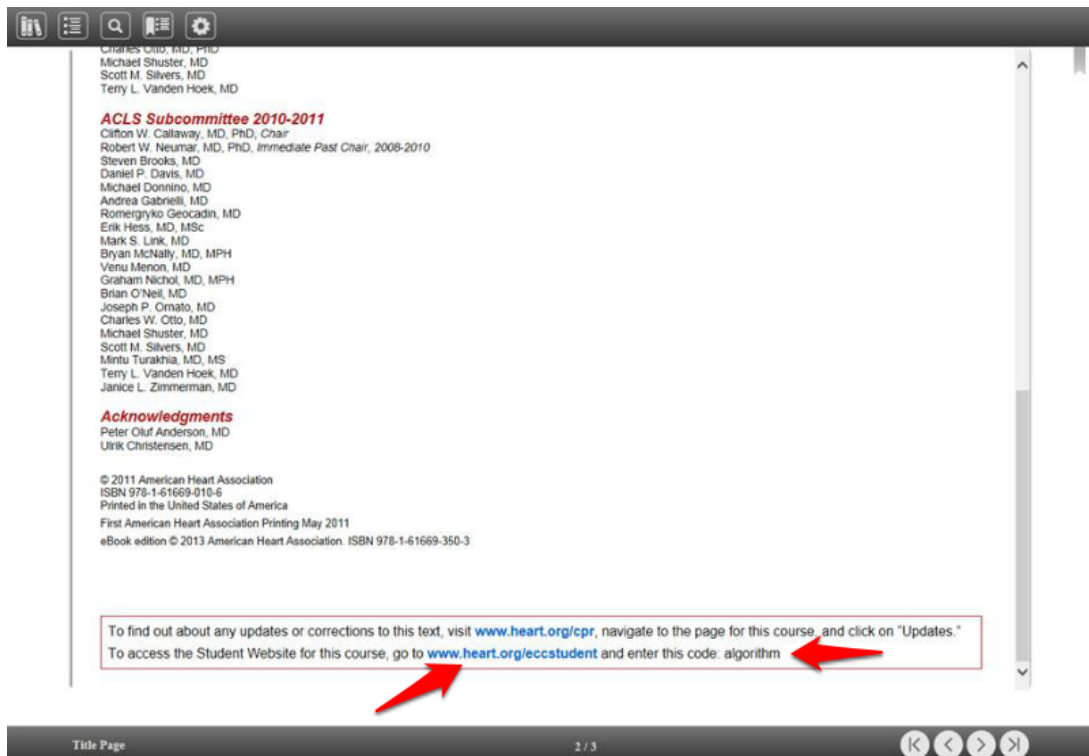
Charles Otto, MD, PhD
Michael Shuster, MD
Scott M. Silvers, MD
Terry L. Vanden Hoek, MD

ACLS Subcommittee 2010-2011
Clifton W. Callaway, MD, PhD, Chair
Robert W. Neumar, MD, PhD, Immediate Past Chair, 2008-2010
Steven Brooks, MD
Daniel P. Davis, MD
Michael Donnino, MD
Andrea Gabrielli, MD
Romergryko Geocadin, MD
Erik Hess, MD, MSc
Mark S. Link, MD
Bryan McNally, MD, MPH
Venu Menon, MD
Graham Nichol, MD, MPH
Brian O'Neil, MD
Joseph P. Ornato, MD
Charles W. Otto, MD
Michael Shuster, MD
Scott M. Silvers, MD
Mintu Turakhia, MD, MS
Terry L. Vanden Hoek, MD
Janice L. Zimmerman, MD

Acknowledgments
Peter Oluf Anderson, MD
Ulrik Christensen, MD

© 2011 American Heart Association
ISBN 978-1-61669-010-6
Printed in the United States of America
First American Heart Association Printing May 2011
eBook edition © 2013 American Heart Association. ISBN 978-1-61669-350-3

To find out about any updates or corrections to this text, visit www.heart.org/cpr, navigate to the page for this course, and click on "Updates."
To access the Student Website for this course, go to www.heart.org/eccstudent and enter this code: algorithm

Title Page
2 / 3